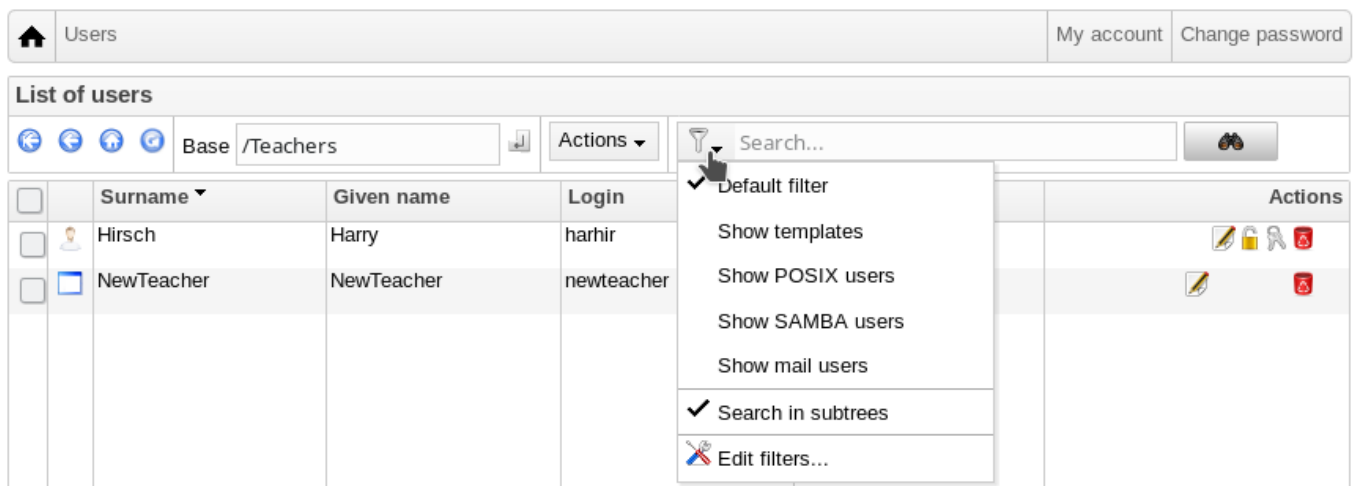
Users

My account | Change password

List of users

Base /Teachers

Actions

Search...

| | | Surname | Given name | Login | Actions |
|---|---|---|---|---|---|
| | | Hirsch | Harry | harhir | |
| | | NewTeacher | NewTeacher | newteacher | |

✓ Default filter
Show templates
Show POSIX users
Show SAMBA users
Show mail users
✓ Search in subtrees
Edit filters...